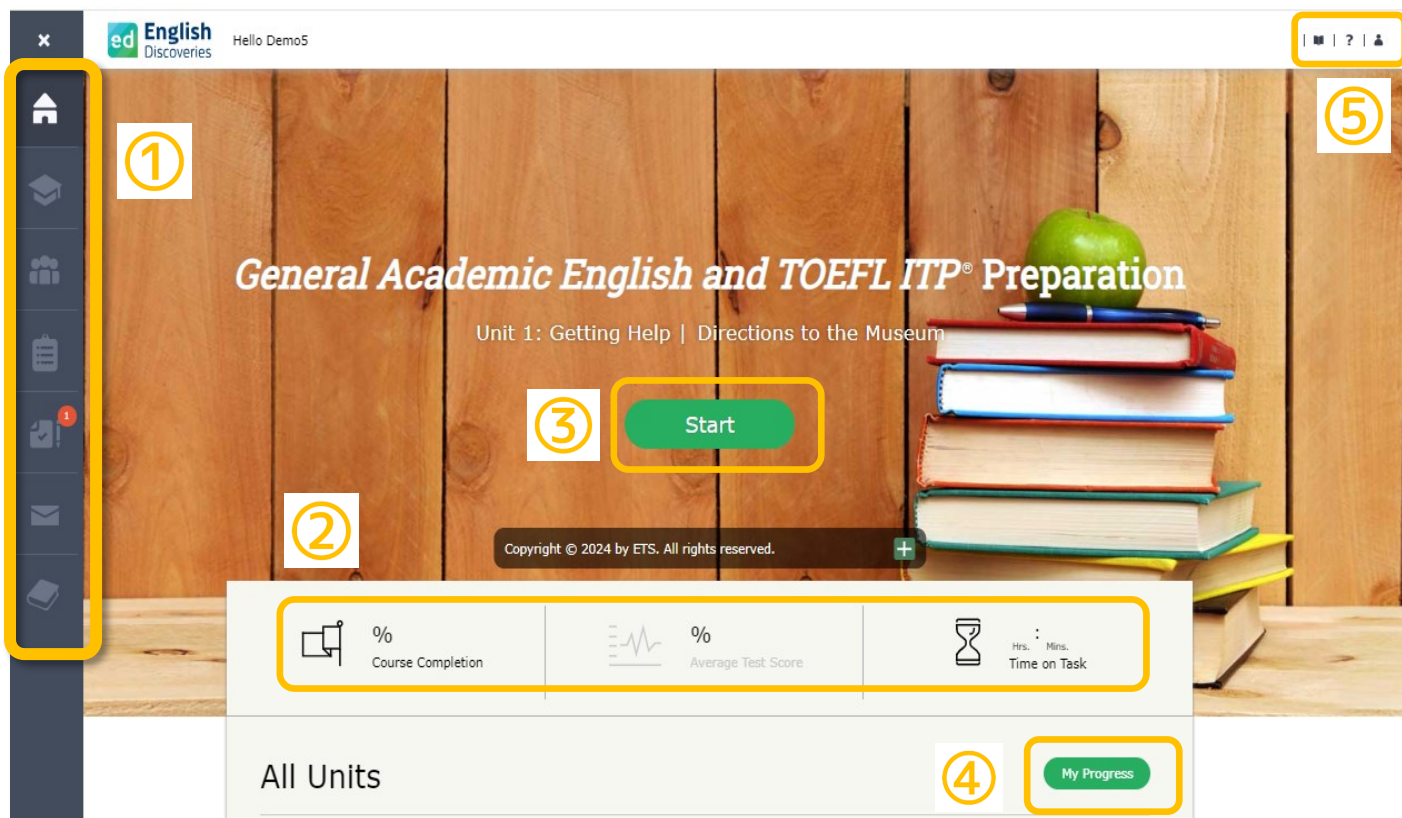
×

ed English Discoveries

Hello Demo5

| ? |

①

⑤

General Academic English and TOEFL ITP® Preparation

Unit 1: Getting Help | Directions to the Museum

③

Start

1

②

Copyright © 2024 by ETS. All rights reserved.

%
Course Completion

%
Average Test Score

:
Hrs. Mins.
Time on Task

All Units

④

My Progress